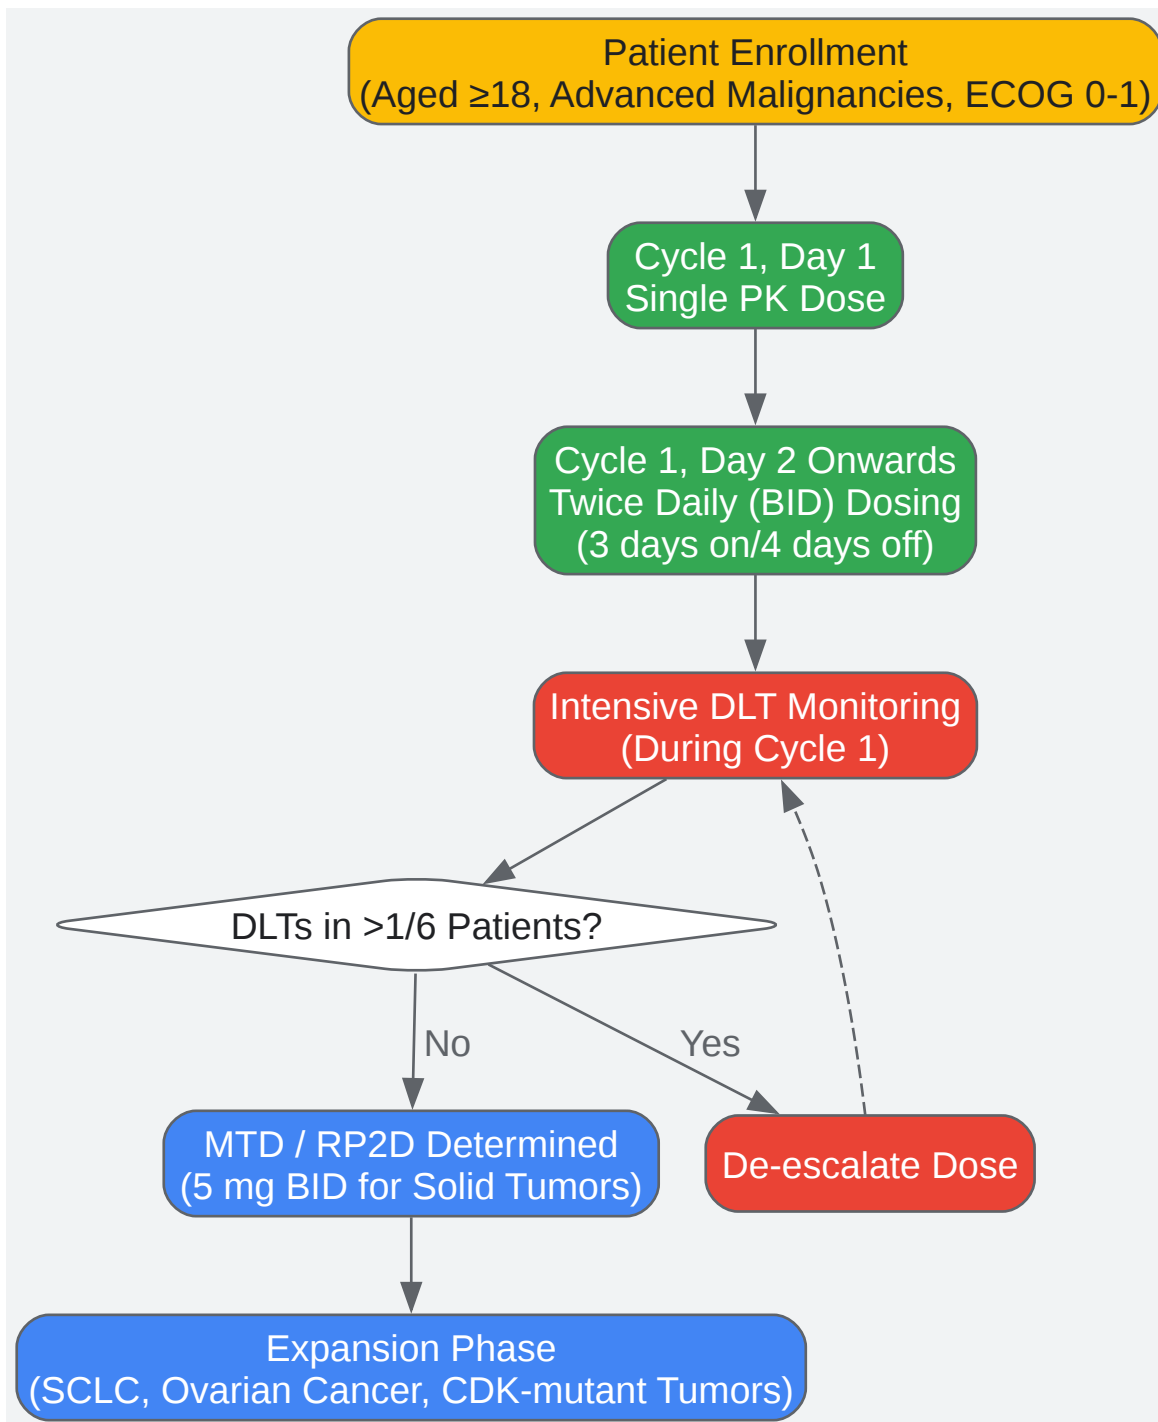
Patient Enrollment
(Aged ≥18, Advanced Malignancies, ECOG 0-1)

Cycle 1, Day 1
Single PK Dose

Cycle 1, Day 2 Onwards
Twice Daily (BID) Dosing
(3 days on/4 days off)

Intensive DLT Monitoring
(During Cycle 1)

DLTs in >1/6 Patients?

No

Yes

MTD / RP2D Determined
(5 mg BID for Solid Tumors)

De-escalate Dose

Expansion Phase
(SCLC, Ovarian Cancer, CDK-mutant Tumors)